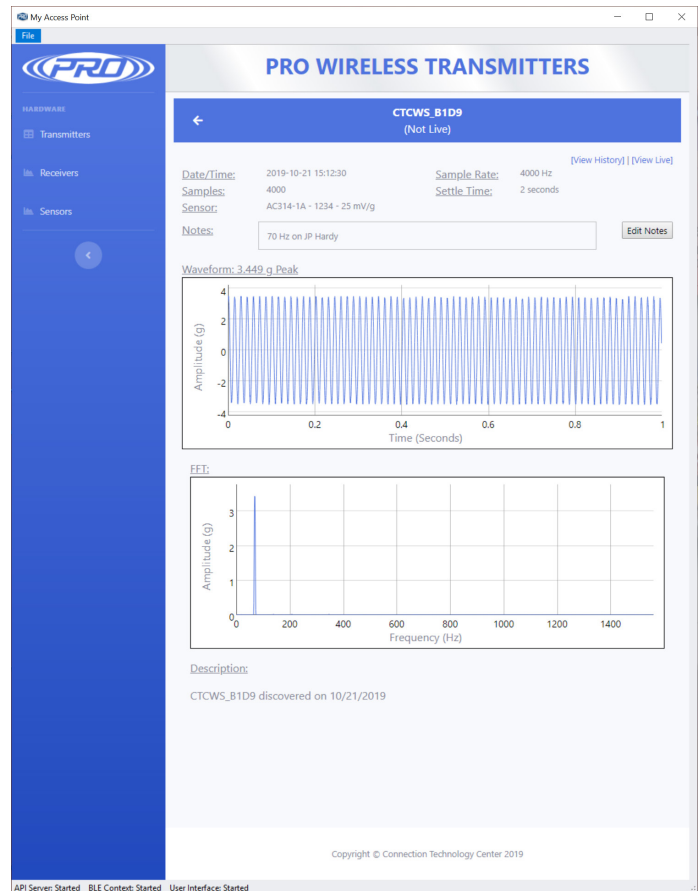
My Access Point

File

PRO

HARDWARE

Transmitters

Receivers

Sensors

PRO WIRELESS TRANSMITTERS

CTCWS_B1D9
(Not Live)

[View History] | [View Live]

Date/Time: 2019-10-21 15:12:30
Samples: 4000
Sensor: AC314-1A - 1234 - 25 mV/g

Sample Rate: 4000 Hz
Settle Time: 2 seconds

Notes: 70 Hz on JP Hardy

Edit Notes

Waveform: 3.449 g Peak

4
2
0
-2
-4
Amplitude (g)
0 0.2 0.4 0.6 0.8 1
Time (Seconds)

FFT:

3
2
1
0
Amplitude (g)
0 200 400 600 800 1000 1200 1400
Frequency (Hz)

Description:

CTCWS_B1D9 discovered on 10/21/2019

Copyright © Connection Technology Center 2019

API Server: Started BLE Context: Started User Interface: Started